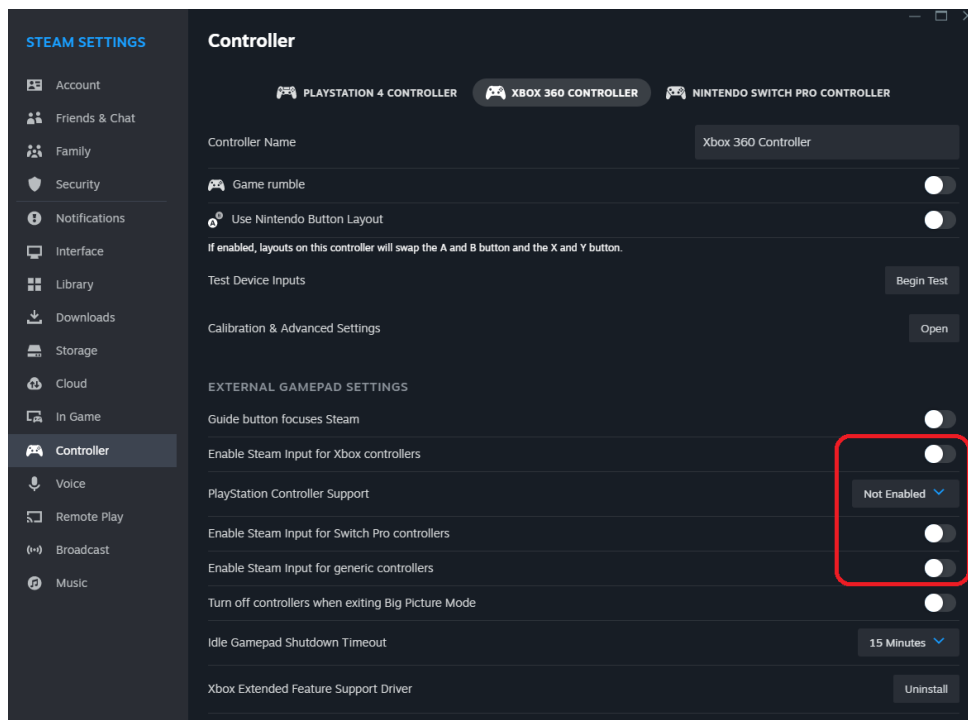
STEAM SETTINGS

Account
Friends & Chat
Family
Security
Notifications
Interface
Library
Downloads
Storage
Cloud
In Game
Controller
Voice
Remote Play
Broadcast
Music

Controller

PLAYSTATION 4 CONTROLLER
XBOX 360 CONTROLLER
NINTENDO SWITCH PRO CONTROLLER

Controller Name
Xbox 360 Controller

Game rumble

Use Nintendo Button Layout

If enabled, layouts on this controller will swap the A and B button and the X and Y button.

Test Device Inputs
Begin Test

Calibration & Advanced Settings
Open

EXTERNAL GAMEPAD SETTINGS

Guide button focuses Steam

Enable Steam Input for Xbox controllers

PlayStation Controller Support
Not Enabled

Enable Steam Input for Switch Pro controllers

Enable Steam Input for generic controllers

Turn off controllers when exiting Big Picture Mode

Idle Gamepad Shutdown Timeout
15 Minutes

Xbox Extended Feature Support Driver
Uninstall